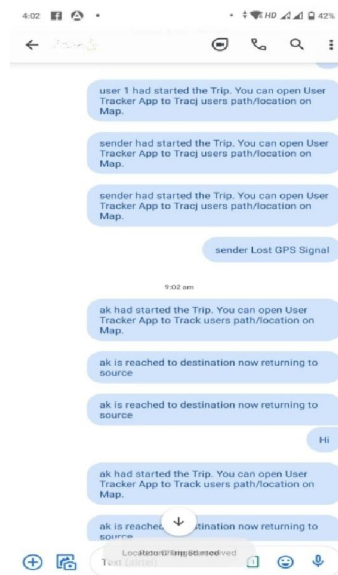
4:02

42%

user 1 had started the Trip. You can open User Tracker App to Tracj users path/location on Map.

sender had started the Trip. You can open User Tracker App to Tracj users path/location on Map.

sender had started the Trip. You can open User Tracker App to Tracj users path/location on Map.

sender Lost GPS Signal

9:02 am

ak had started the Trip. You can open User Tracker App to Track users path/location on Map.

ak is reached to destination now returning to source

ak is reached to destination now returning to source

Hi

ak had started the Trip. You can open User Tracker App to Track users path/location on Map.

ak is reache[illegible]stination now returning to source

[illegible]

Text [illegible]